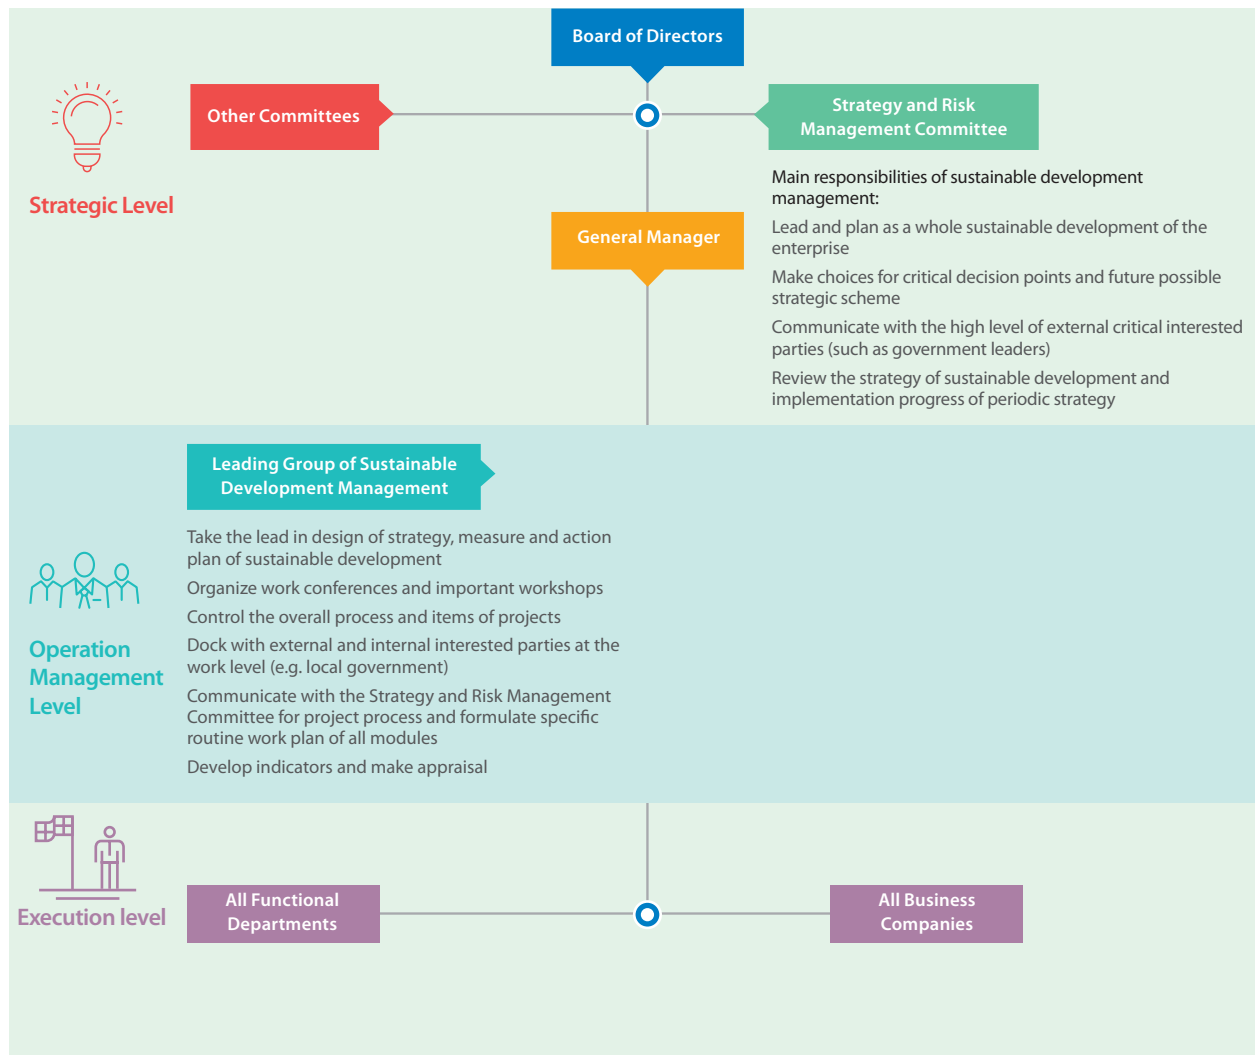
Board of Directors

Other Committees

Strategy and Risk Management Committee

Strategic Level

Main responsibilities of sustainable development management:

Lead and plan as a whole sustainable development of the enterprise

Make choices for critical decision points and future possible strategic scheme

Communicate with the high level of external critical interested parties (such as government leaders)

Review the strategy of sustainable development and implementation progress of periodic strategy

General Manager

Leading Group of Sustainable Development Management

Take the lead in design of strategy, measure and action plan of sustainable development

Organize work conferences and important workshops

Control the overall process and items of projects

Dock with external and internal interested parties at the work level (e.g. local government)

Communicate with the Strategy and Risk Management Committee for project process and formulate specific routine work plan of all modules

Develop indicators and make appraisal

Operation Management Level

Execution level

All Functional Departments

All Business Companies